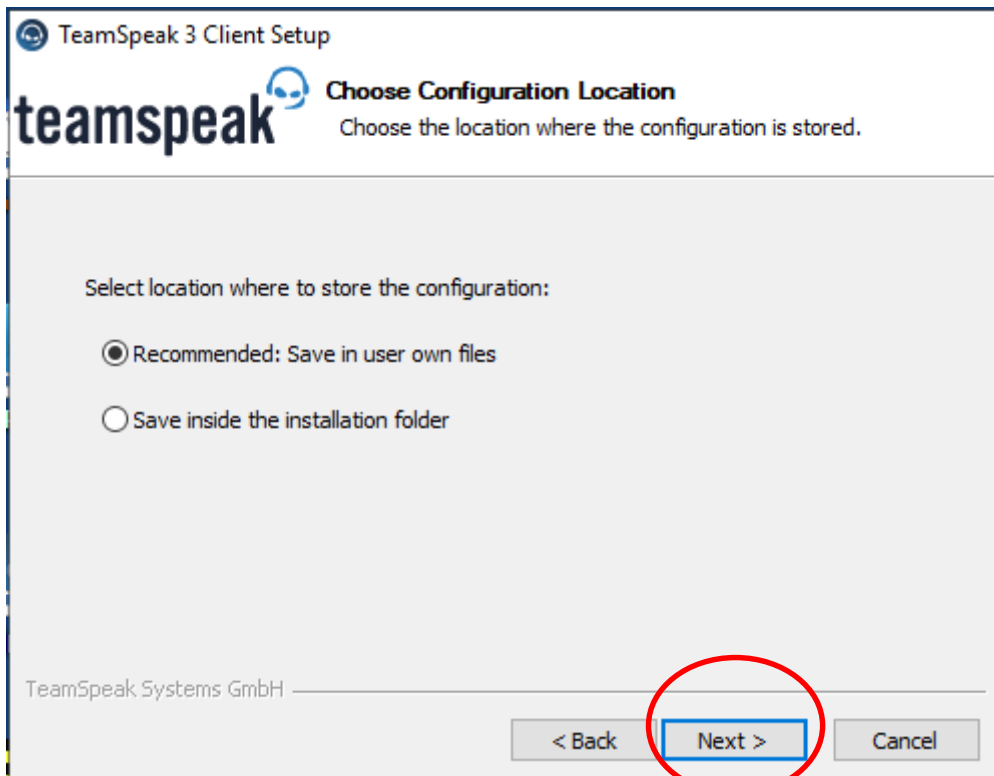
TeamSpeak 3 Client Setup

teamspeak

Choose Configuration Location

Choose the location where the configuration is stored.

Select location where to store the configuration:

Recommended: Save in user own files

Save inside the installation folder

TeamSpeak Systems GmbH

< Back

Next >

Cancel